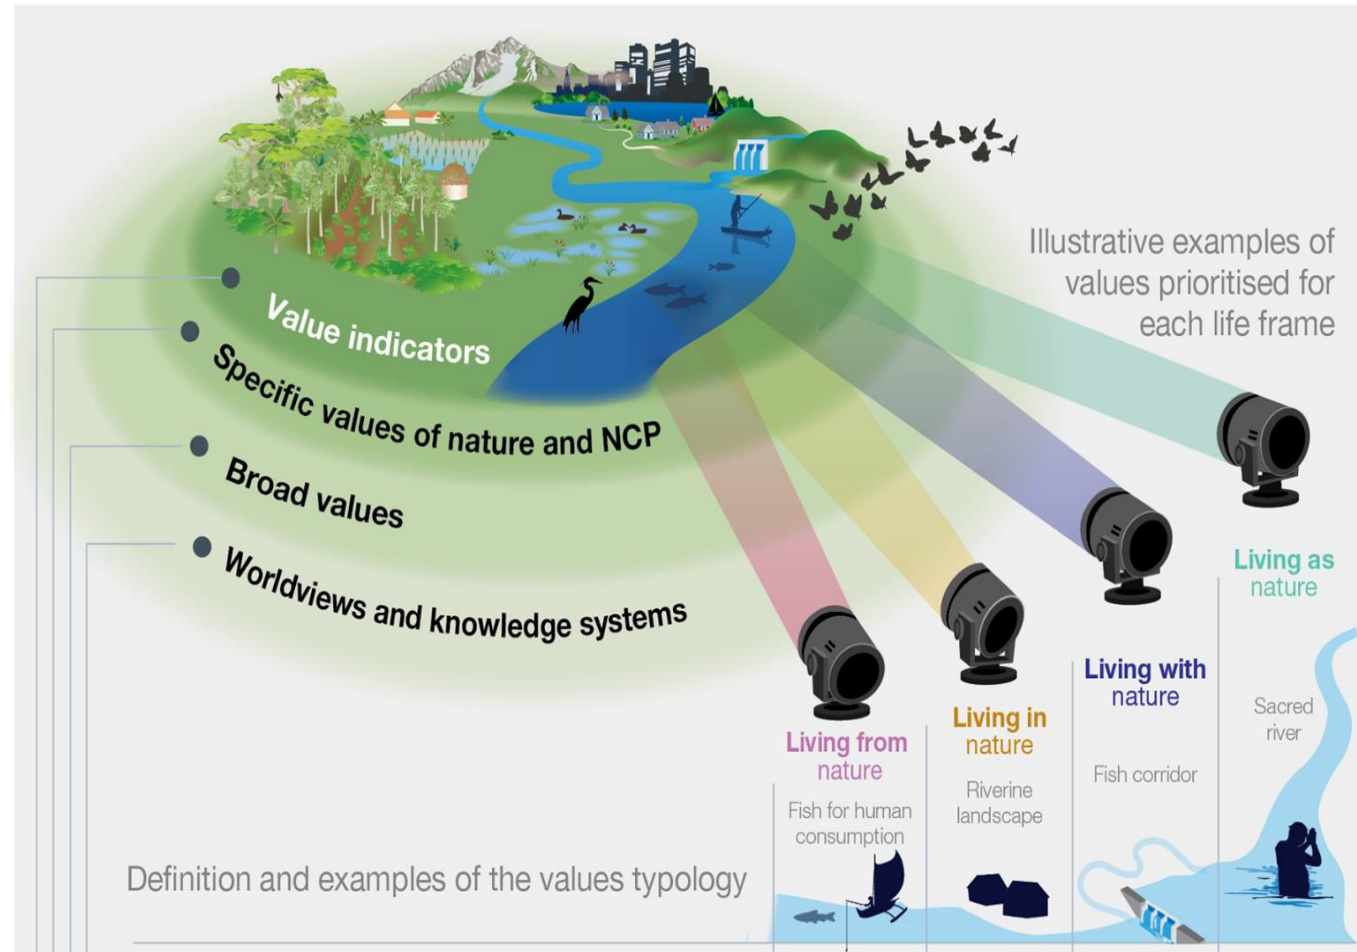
Illustrative examples of values prioritised for each life frame

Value indicators

Specific values of nature and NCP

Broad values

Worldviews and knowledge systems

Living from nature

Fish for human consumption

Living in nature

Riverine landscape

Living with nature

Fish corridor

Living as nature

Sacred river

Definition and examples of the values typology